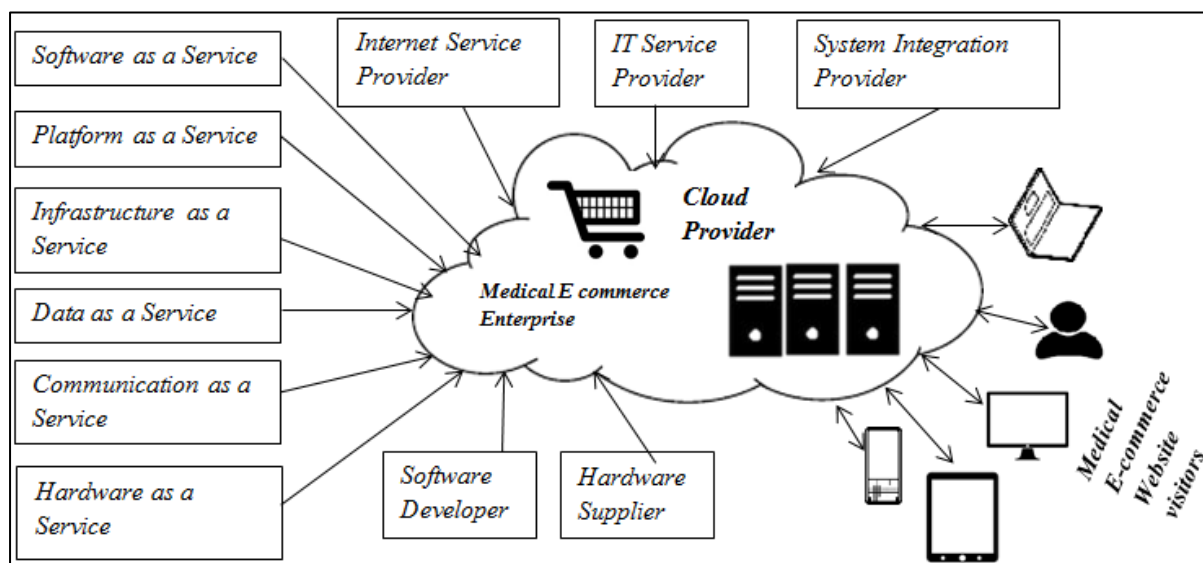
Software as a Service

Platform as a Service

Infrastructure as a Service

Data as a Service

Communication as a Service

Hardware as a Service

Internet Service Provider

IT Service Provider

System Integration Provider

Cloud Provider

Medical E commerce Enterprise

Software Developer

Hardware Supplier

Medical E-commerce Website visitors